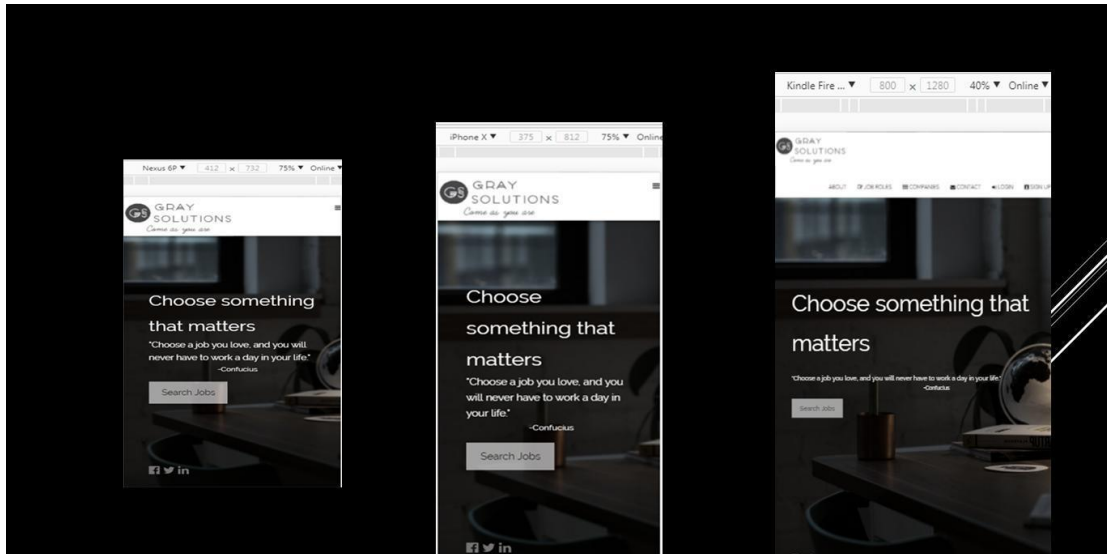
Nexus 6P ▼ 412 x 732 75% ▼ Online ▼

GS GRAY SOLUTIONS
Come as you are

Choose something that matters

"Choose a job you love, and you will never have to work a day in your life."
-Confucius

Search Jobs

iPhone X ▼ 375 x 812 75% ▼ Online

GS GRAY SOLUTIONS
Come as you are

Choose something that matters

"Choose a job you love, and you will never have to work a day in your life."
-Confucius

Search Jobs

Kindle Fire ... ▼ 800 x 1280 40% ▼ Online ▼

GS GRAY SOLUTIONS
Come as you are

ABOUT JOB ROLES COMPANIES CONTACT LOGIN SIGN UP

Choose something that matters

"Choose a job you love, and you will never have to work a day in your life."
-Confucius

Search Jobs